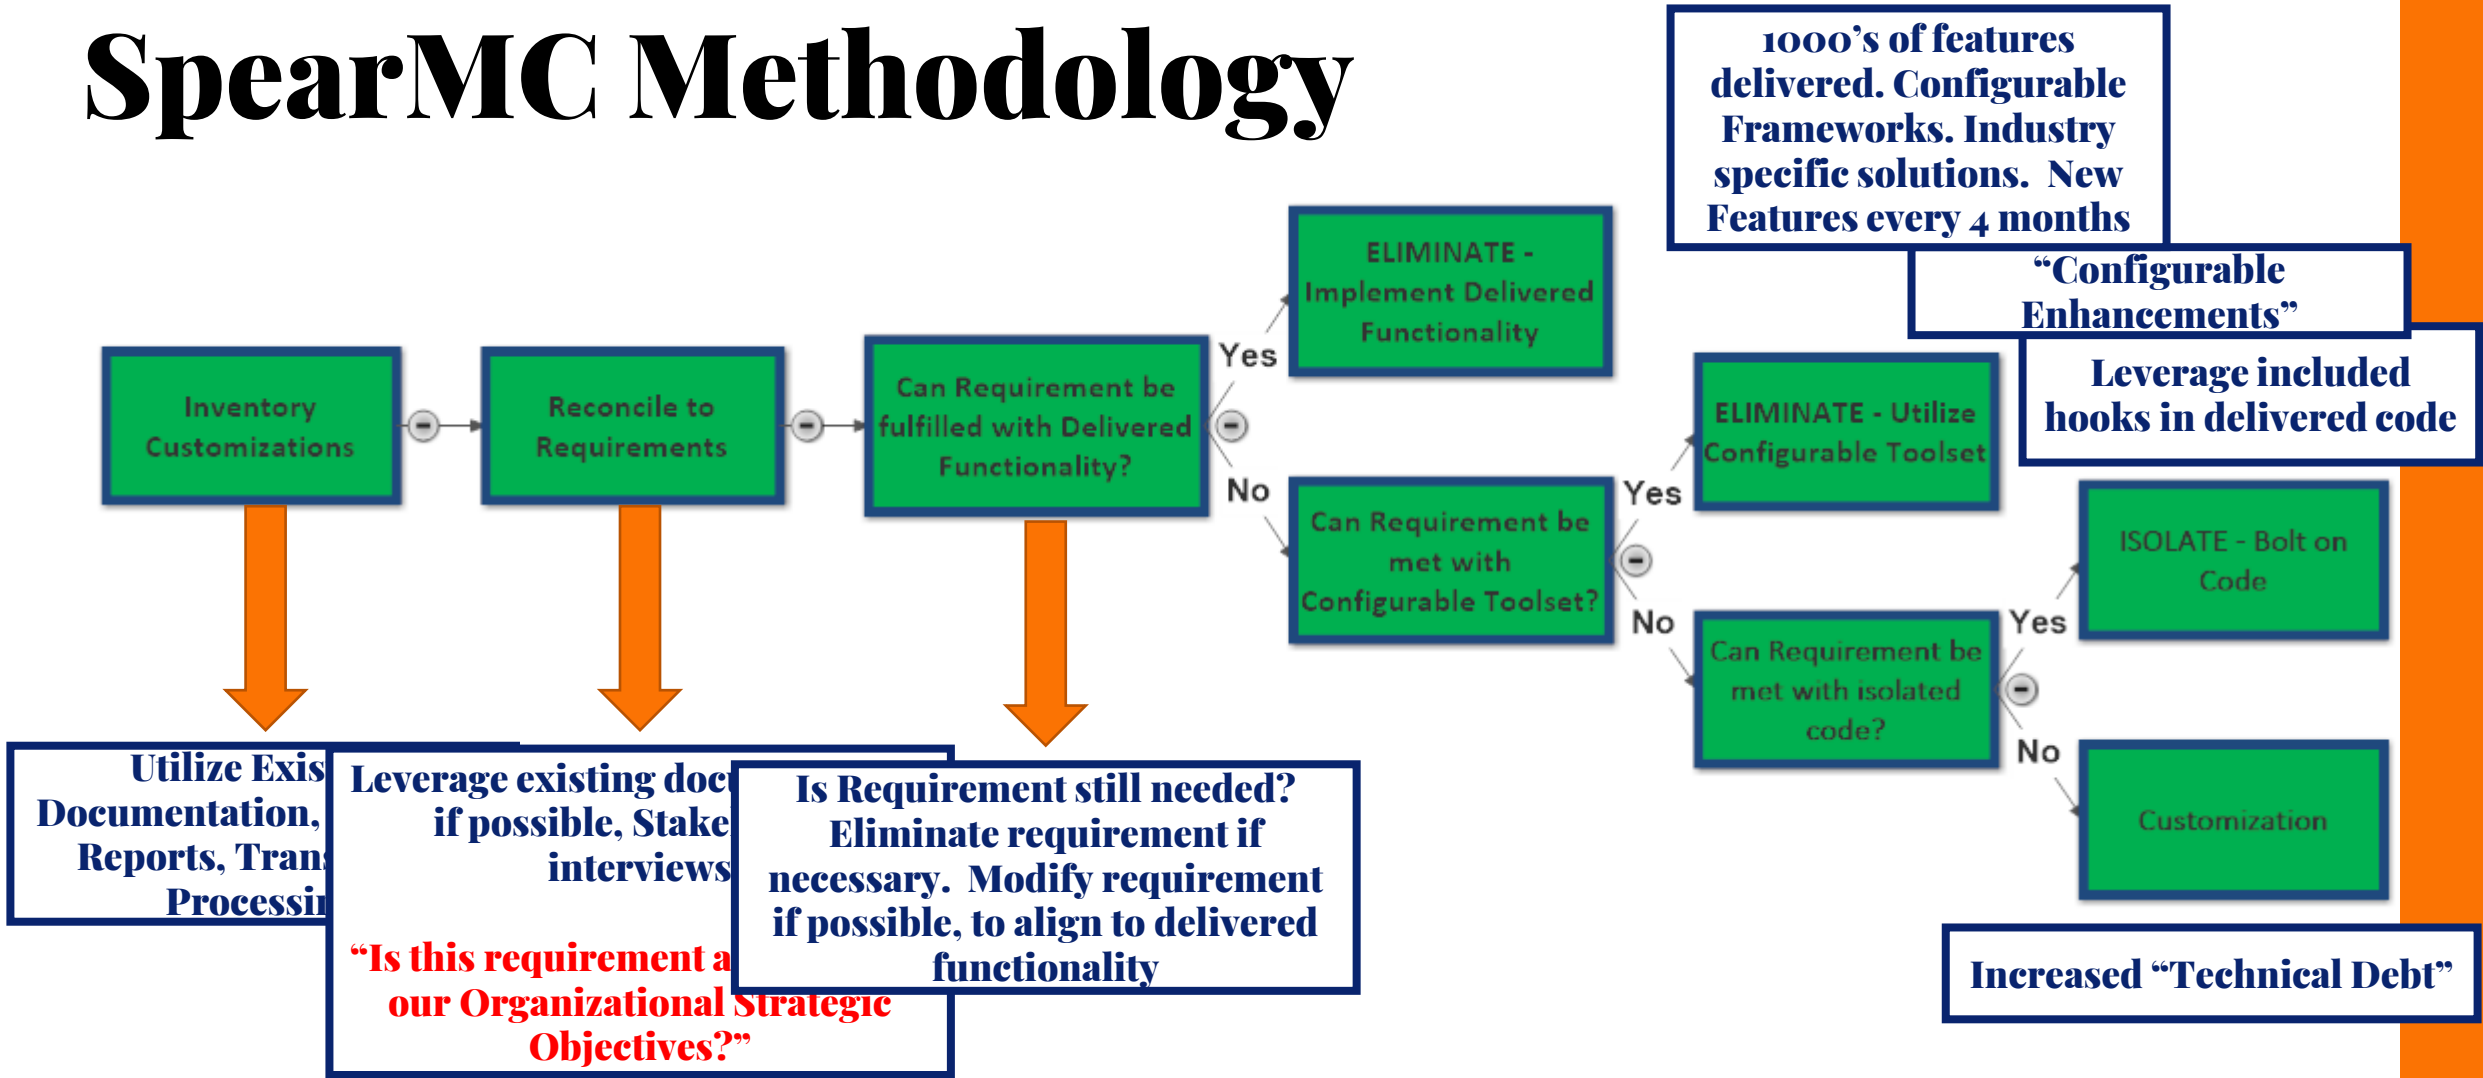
SpearMC Methodology

1000's of features delivered. Configurable Frameworks. Industry specific solutions. New Features every 4 months

"Configurable Enhancements"

Leverage included hooks in delivered code

Inventory Customizations

Reconcile to Requirements

Can Requirement be fulfilled with Delivered Functionality?

Yes

ELIMINATE - Implement Delivered Functionality

No

Can Requirement be met with Configurable Toolset?

Yes

ELIMINATE - Utilize Configurable Toolset

No

Can Requirement be met with isolated code?

Yes

ISOLATE - Bolt on Code

No

Customization

Utilize Exis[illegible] Documentation, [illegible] Reports, Trans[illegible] Processi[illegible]

Leverage existing doc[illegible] if possible, Stake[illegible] interviews

"Is this requirement a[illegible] our Organizational Strategic Objectives?"

Is Requirement still needed? Eliminate requirement if necessary. Modify requirement if possible, to align to delivered functionality

Increased "Technical Debt"